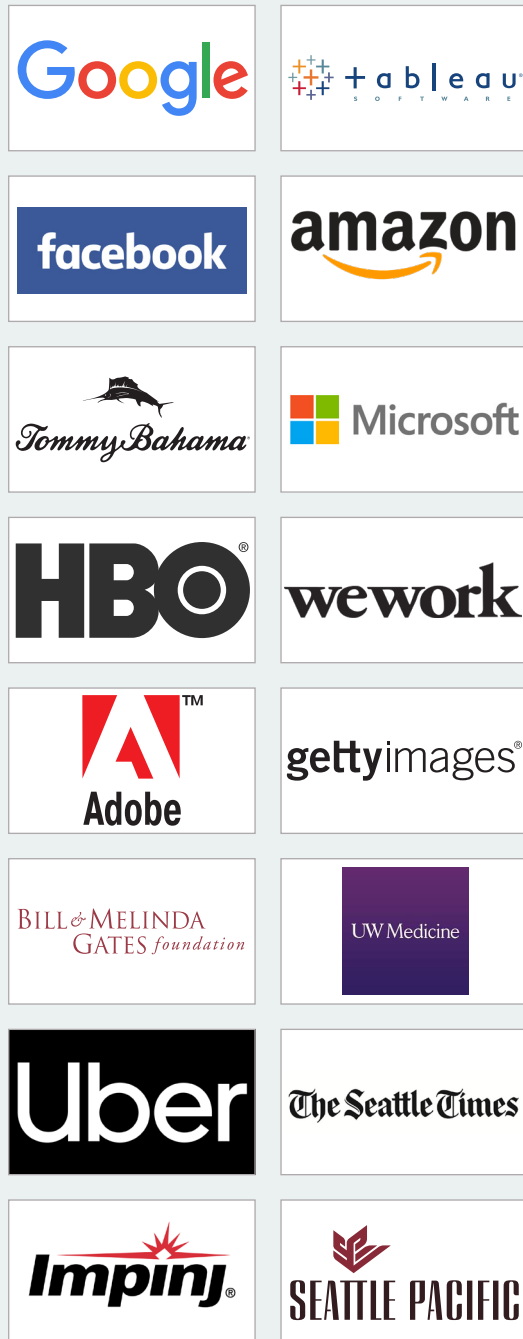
Google

tableau
SOFTWARE

facebook

amazon

Tommy Bahama

Microsoft

HBO®

wework

Adobe™

gettyimages®

BILL & MELINDA GATES foundation

UW Medicine

Uber

The Seattle Times

Impinj®

SEATTLE PACIFIC